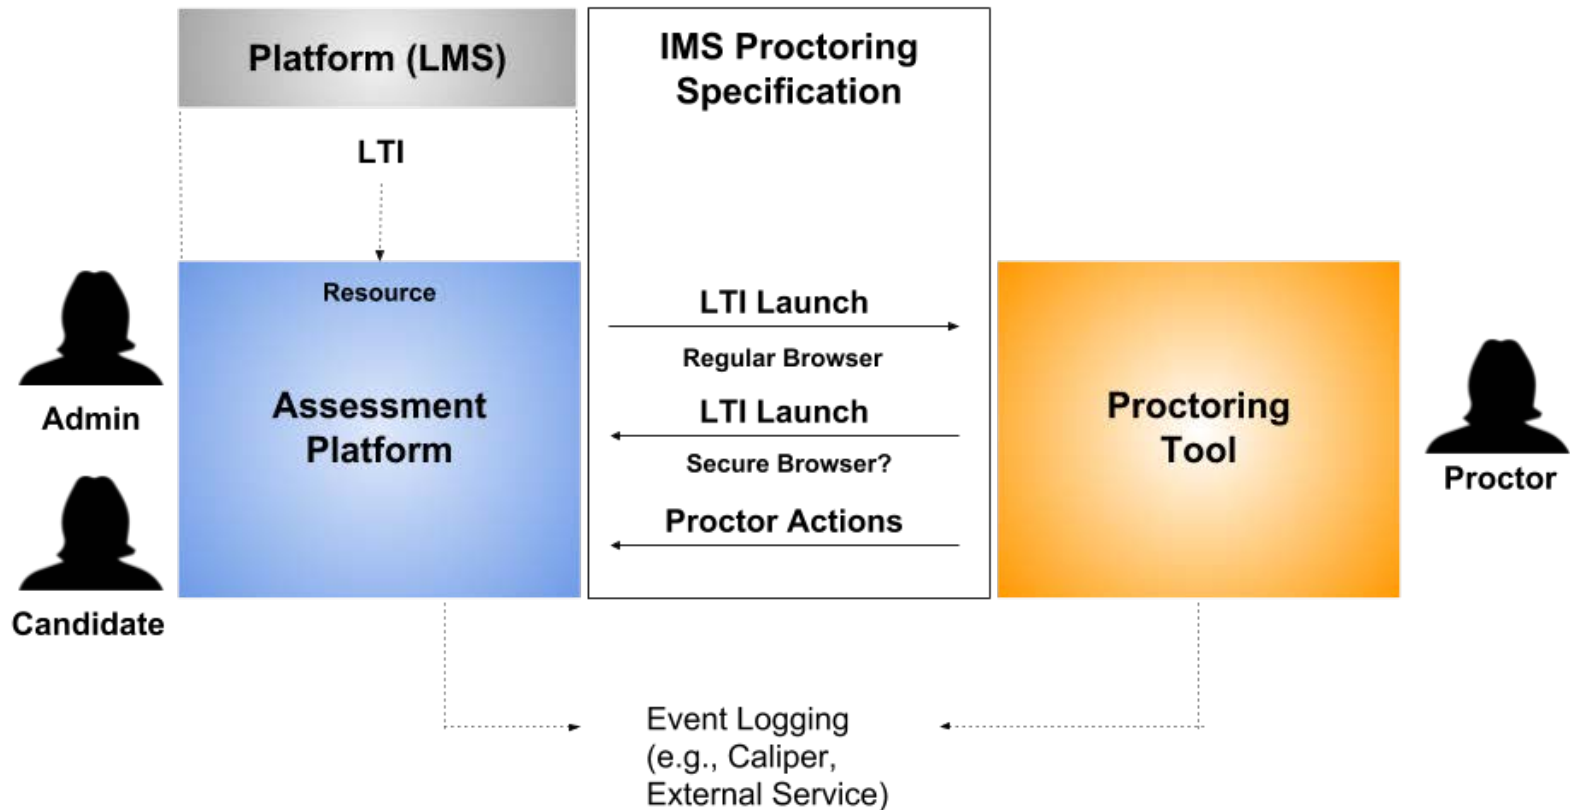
Platform (LMS)

LTI

IMS Proctoring Specification

Admin

Candidate

Resource

Assessment Platform

LTI Launch

Regular Browser

LTI Launch

Secure Browser?

Proctor Actions

Proctoring Tool

Proctor

Event Logging (e.g., Caliper, External Service)